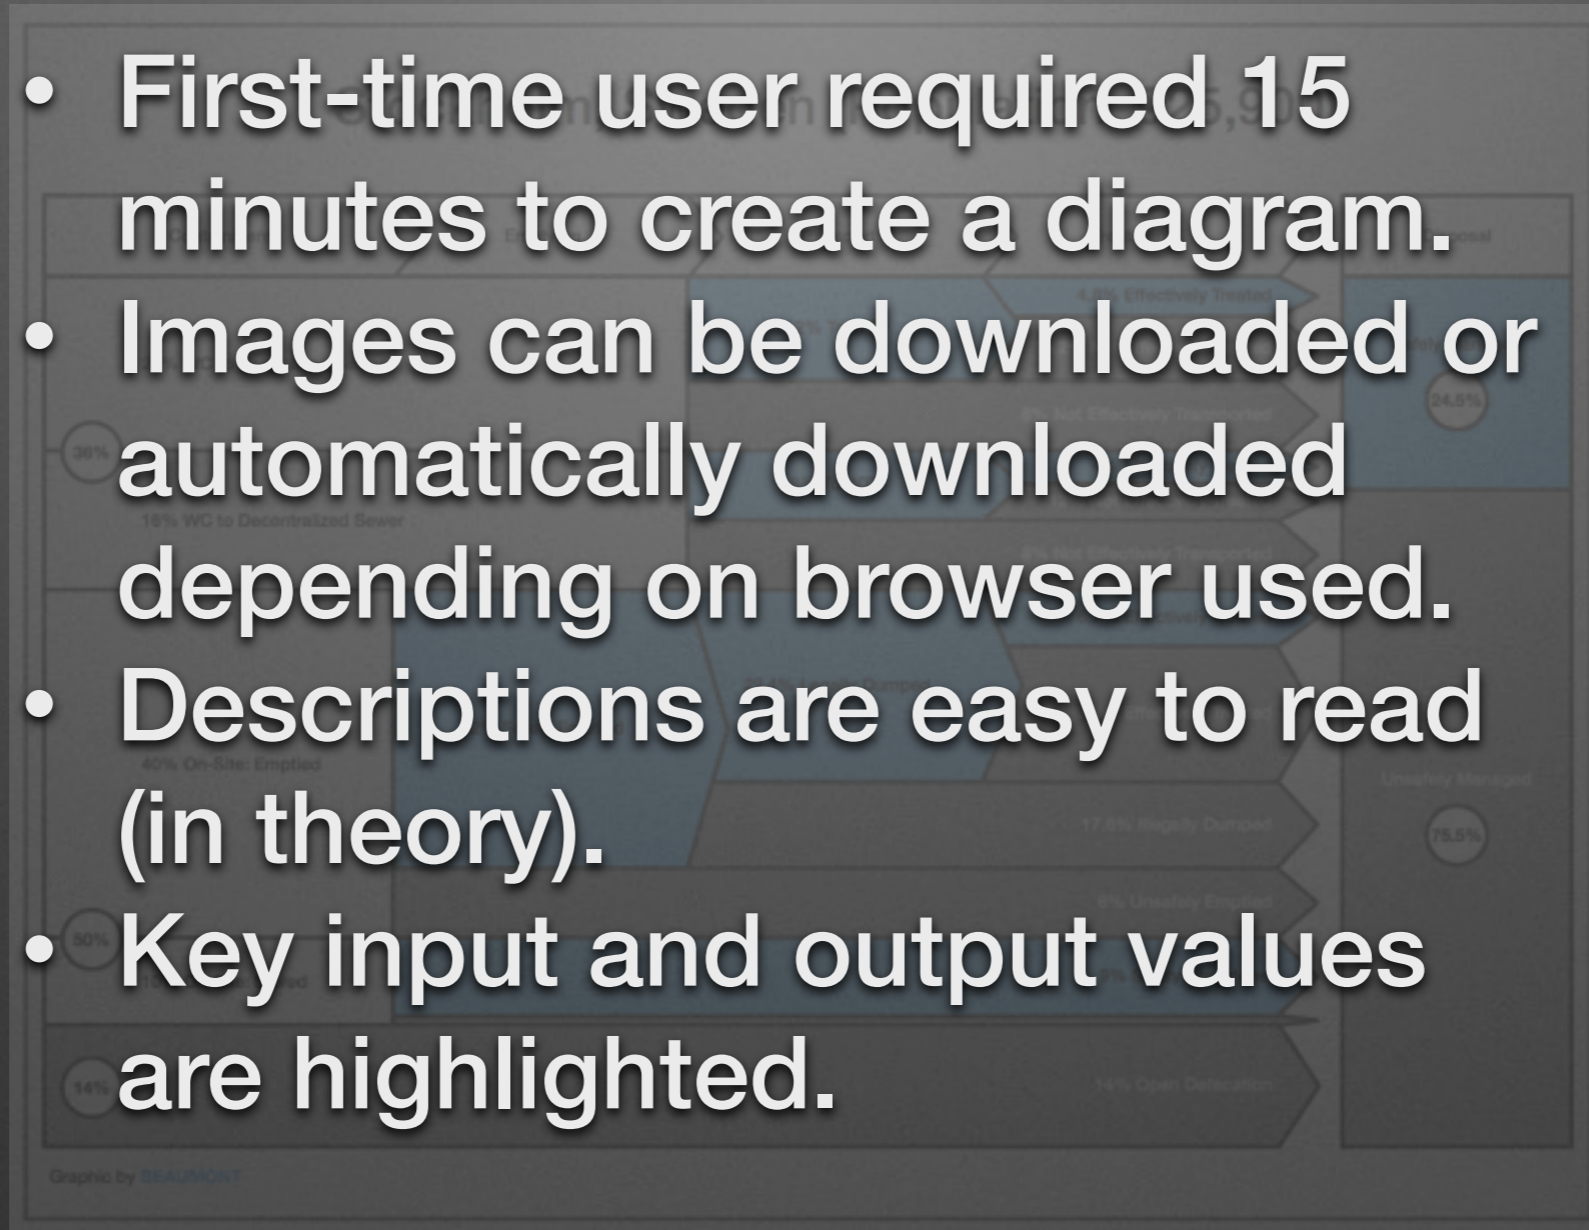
- First-time user required 15 minutes to create a diagram.
- Images can be downloaded or automatically downloaded depending on browser used.
- Descriptions are easy to read (in theory).
- Key input and output values are highlighted.